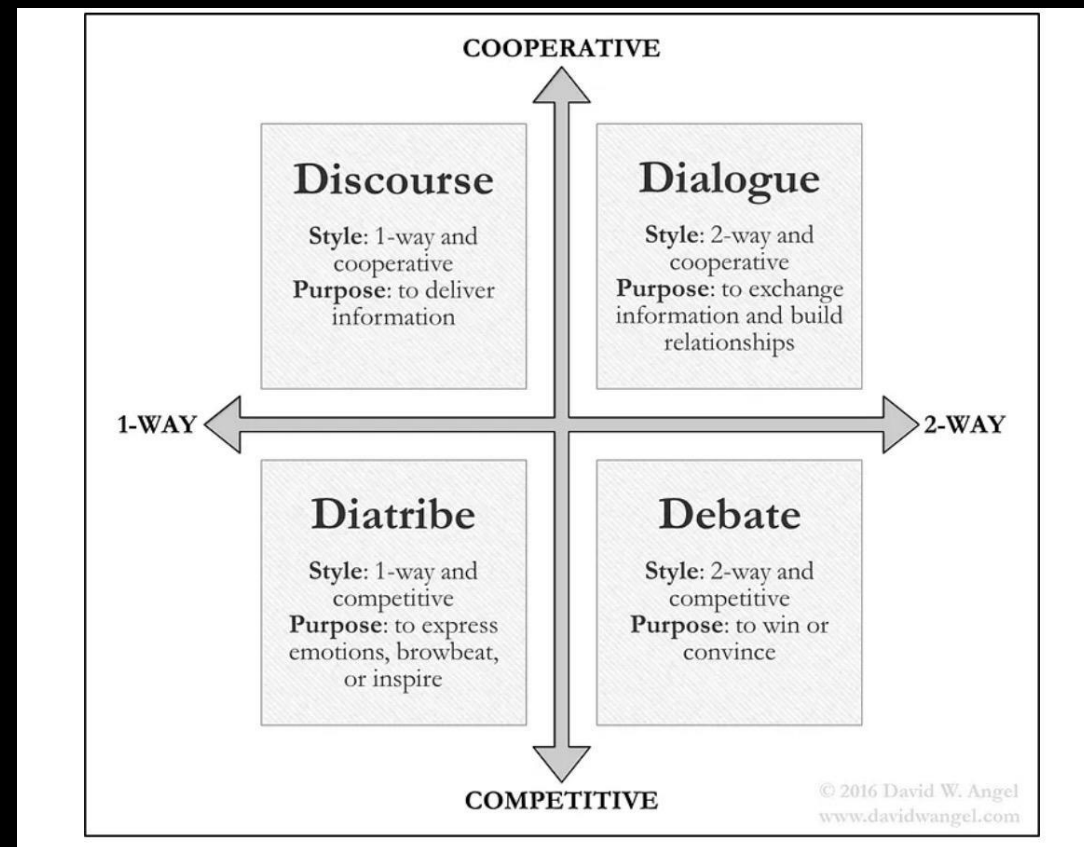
COOPERATIVE

Discourse

Style: 1-way and cooperative
Purpose: to deliver information

Dialogue

Style: 2-way and cooperative
Purpose: to exchange information and build relationships

1-WAY

2-WAY

Diatribe

Style: 1-way and competitive
Purpose: to express emotions, browbeat, or inspire

Debate

Style: 2-way and competitive
Purpose: to win or convince

COMPETITIVE

© 2016 David W. Angel
www.davidwangel.com